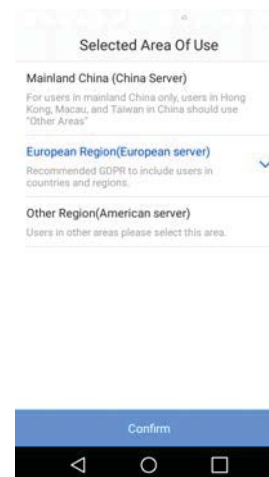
Selected Area Of Use

Mainland China (China Server)

For users in mainland China only, users in Hong Kong, Macau, and Taiwan in China should use "Other Areas"

European Region(European server)

Recommended GDPR to include users in countries and regions.

Other Region(American server)

Users in other areas please select this area.

Confirm